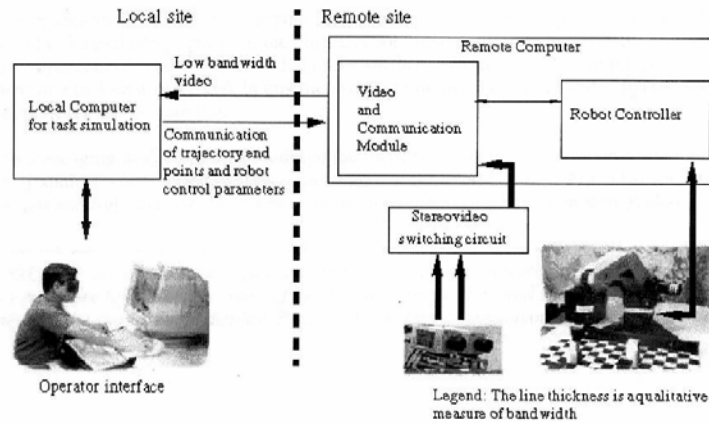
Local site

Remote site

Remote Computer

Low band width video

Local Computer for task simulation

Communication of trajectory and points and robot control parameters

Video and Communication Module

Robot Controller

Stereovideo switching circuit

Operator interface

Legend: The line thickness is a qualitative measure of band width